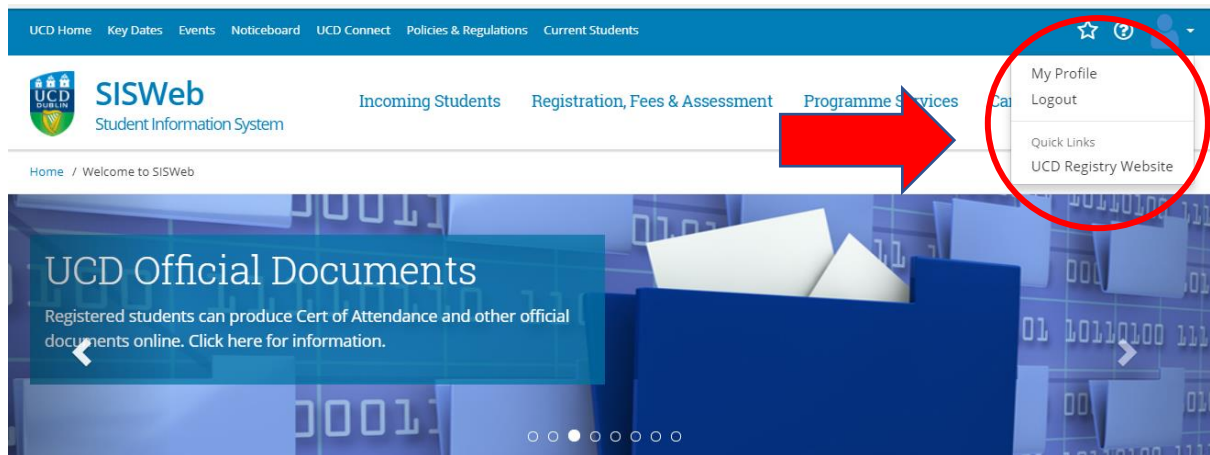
UCD Home Key Dates Events Noticeboard UCD Connect Policies & Regulations Current Students

UCD DUBLIN

SISWeb
Student Information System

Incoming Students Registration, Fees & Assessment Programme Services Car

My Profile
Logout
Quick Links
UCD Registry Website

Home / Welcome to SISWeb

UCD Official Documents

Registered students can produce Cert of Attendance and other official documents online. Click here for information.